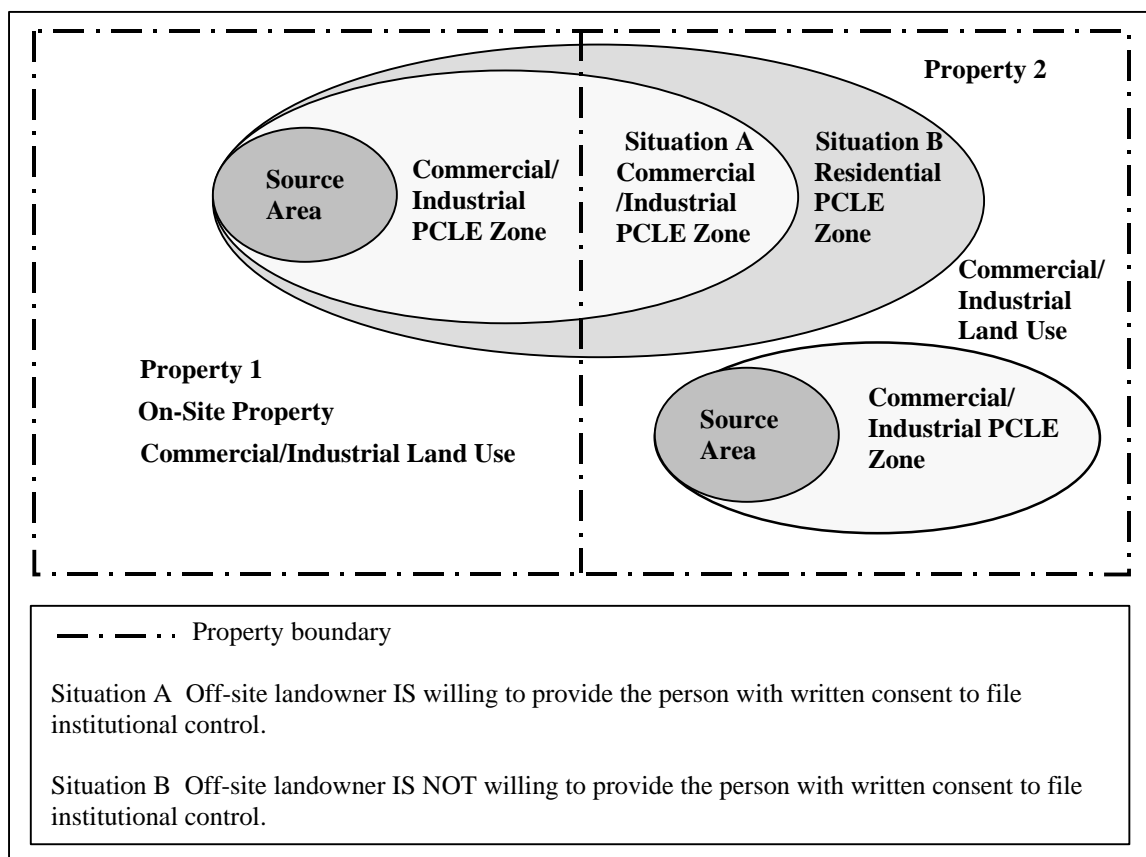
Property 2

Source Area

Commercial/ Industrial PCLE Zone

Situation A Commercial /Industrial PCLE Zone

Situation B Residential PCLE Zone

Commercial/ Industrial Land Use

Property 1

On-Site Property

Commercial/Industrial Land Use

Source Area

Commercial/ Industrial PCLE Zone

Property boundary

Situation A Off-site landowner IS willing to provide the person with written consent to file institutional control.

Situation B Off-site landowner IS NOT willing to provide the person with written consent to file institutional control.